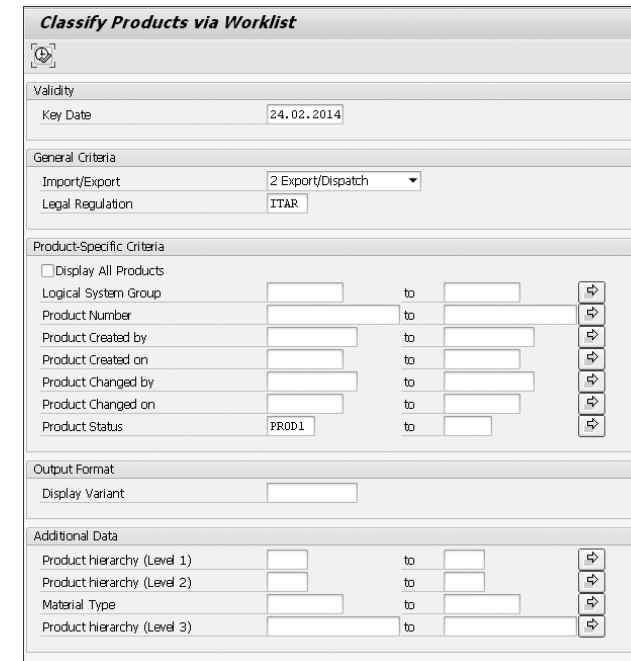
Classify Products via Worklist

Validity

Key Date 24.02.2014

General Criteria

Import/Export 2 Export/Dispatch

Legal Regulation ITAR

Product-Specific Criteria

Display All Products

Logical System Group to

Product Number to

Product Created by to

Product Created on to

Product Changed by to

Product Changed on to

Product Status PROD1 to

Output Format

Display Variant

Additional Data

Product hierarchy (Level 1) to

Product hierarchy (Level 2) to

Material Type to

Product hierarchy (Level 3) to